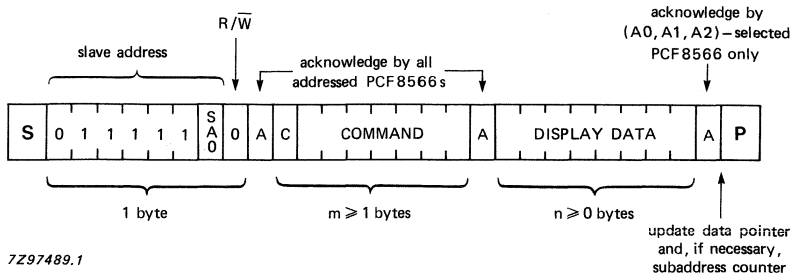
slave address

R/$\overline{W}$

acknowledge by all addressed PCF8566s

acknowledge by (A0, A1, A2) – selected PCF8566 only

| S | 0 | 1 | 1 | 1 | 1 | 1 | SA0 | 0 | A | C | COMMAND | A | DISPLAY DATA | A | P |
|---|---|---|---|---|---|---|---|---|---|---|---|---|---|---|---|

1 byte

m $\geqslant$ 1 bytes

n $\geqslant$ 0 bytes

update data pointer and, if necessary, subaddress counter

7Z97489.1